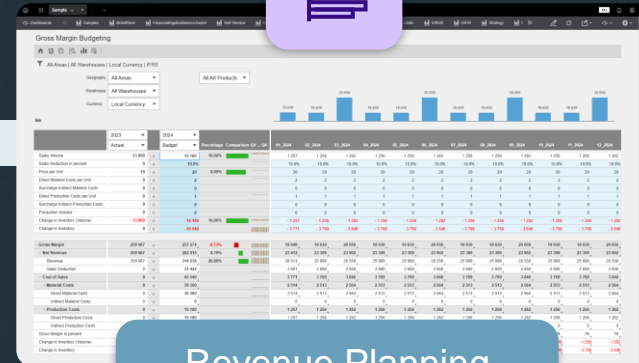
Gross Margin Budgeting

All Areas | All Warehouses | Local Currency | FRS

Geography All Areas

Warehouse All Warehouses

Currency Local Currency

All Art Products

2023 Actual

2024 Budget

Percentage Comparison

01_2024 02_2024 03_2024 04_2024 05_2024 06_2024 07_2024 08_2024 09_2024 10_2024 11_2024 12_2024

Sales Volume

Sales Deduction in percent

Price per Unit

Direct Material Costs per Unit

Surcharge Indirect Material Costs

Direct Production Costs per Unit

Surcharge Indirect Production Costs

Production Volume

Change in Inventory (Volume)

Change in Inventory

Gross Margin

Net Revenue

Revenue

Sales Deduction

Cost of Sales

Material Costs

Direct Material Costs

Indirect Material Costs

Production Costs

Direct Production Costs

Indirect Production Costs

Gross Margin in percent

Change in Inventory (Volume)

Change in Inventory

Revenue Planning